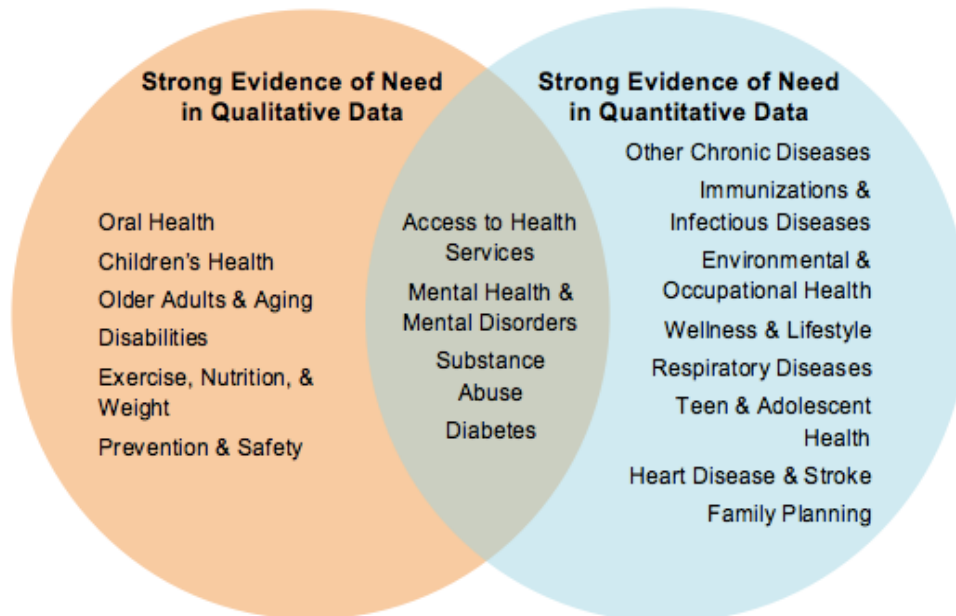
Strong Evidence of Need in Qualitative Data

Oral Health
Children's Health
Older Adults & Aging
Disabilities
Exercise, Nutrition, & Weight
Prevention & Safety

Access to Health Services
Mental Health & Mental Disorders
Substance Abuse
Diabetes

Strong Evidence of Need in Quantitative Data

Other Chronic Diseases
Immunizations & Infectious Diseases
Environmental & Occupational Health
Wellness & Lifestyle
Respiratory Diseases
Teen & Adolescent Health
Heart Disease & Stroke
Family Planning